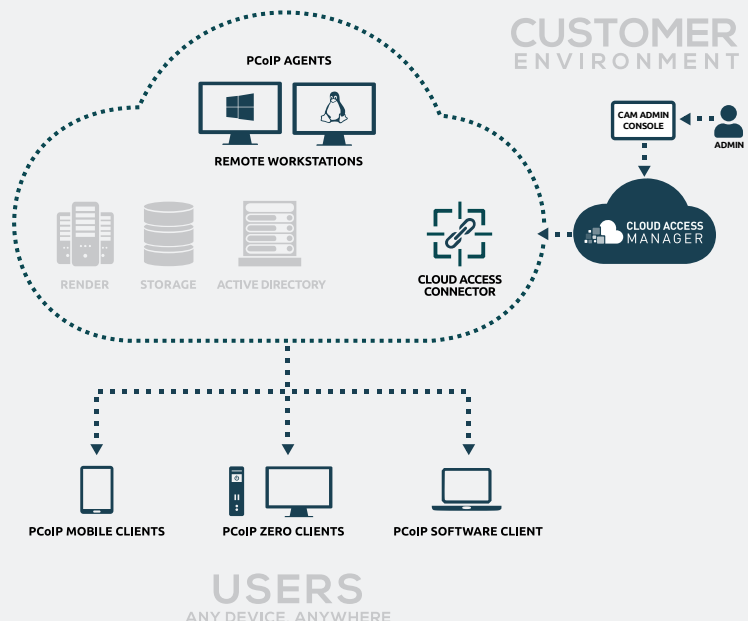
CUSTOMER
ENVIRONMENT

PCoIP AGENTS

REMOTE WORKSTATIONS

CAM ADMIN CONSOLE

ADMIN

RENDER

STORAGE

ACTIVE DIRECTORY

CLOUD ACCESS CONNECTOR

CLOUD ACCESS MANAGER

PCoIP MOBILE CLIENTS

PCoIP ZERO CLIENTS

PCoIP SOFTWARE CLIENT

USERS
ANY DEVICE, ANYWHERE